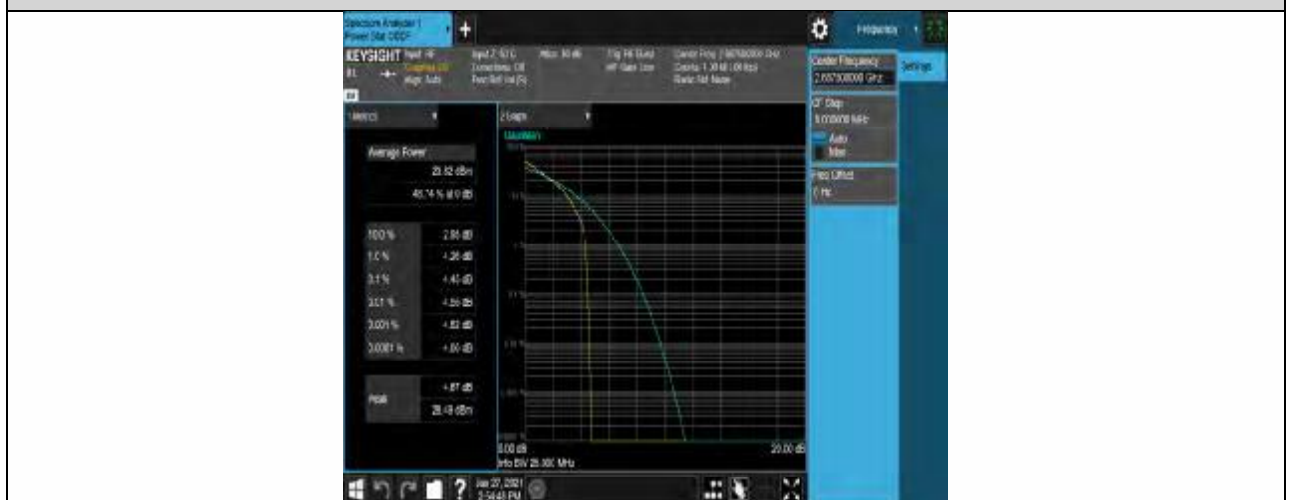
Spectrum Analyzer 1
Power Stat CCDF

KEYSIGHT
Input: RF
Align: Auto
Input Z: 50 Ω
Corrections: Off
Freq Ref: Int (S)
Atten: 30 dB
Trig: RF Burst
#IF Gain: Low
Center Freq: 2.657500000 GHz
Counts: 1.00 M/1.00 Mpt
Radio Std: None

1 Metrics
2 Graph

Average Power
23.82 dBm
45.74 % at 0 dB

10.0 %	2.86 dB
1.0 %	4.26 dB
0.1 %	4.40 dB
0.01 %	4.55 dB
0.001 %	4.82 dB
0.0001 %	4.86 dB

Peak	4.87 dB
28.49 dBm

0.00 dB
20.00 dB
Info BW 25.000 MHz

Frequency
Settings
Center Frequency
2.657500000 GHz
CF Step
5.000000 MHz
Auto
Man
Freq Offset
0 Hz

Jan 27, 2021
2:54:43 PM